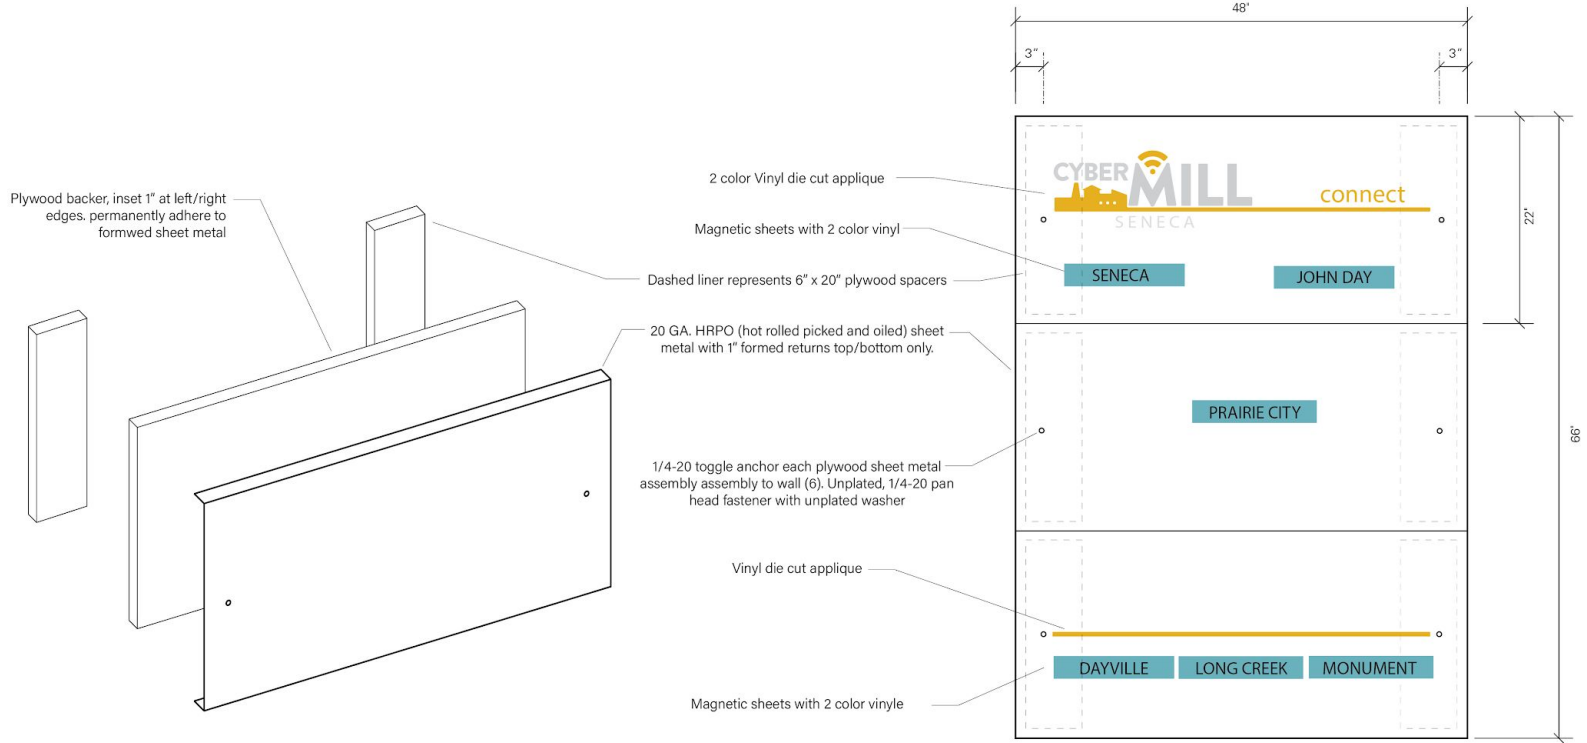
Plywood backer, inset 1" at left/right edges. permanently adhere to formwed sheet metal

48'

3"

3"

2 color Vinyl die cut applique

Magnetic sheets with 2 color vinyl

Dashed liner represents 6" x 20" plywood spacers

20 GA. HRPO (hot rolled picked and oiled) sheet metal with 1" formed returns top/bottom only.

1/4-20 toggle anchor each plywood sheet metal assembly to wall (6). Unplated, 1/4-20 pan head fastener with unplated washer

Vinyl die cut applique

Magnetic sheets with 2 color vinyle

CYBER MILL connect

SENECA

SENECA

JOHN DAY

PRAIRIE CITY

DAYVILLE

LONG CREEK

MONUMENT

22'

66'